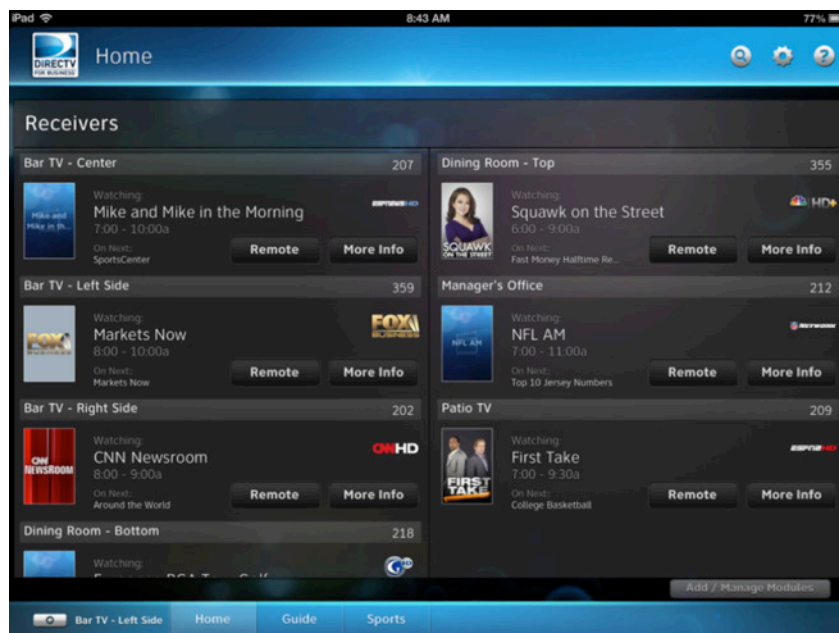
iPad 8:43 AM 77%

DIRECTV FOR BUSINESS Home

Receivers

Bar TV - Center 207
Mike and Mike in th...
Watching:
Mike and Mike in the Morning
7:00 - 10:00a
On Next:
SportsCenter
ESPNEWS HD
Remote More Info

Dining Room - Top 355
SQUAWK ON THE STREET
Watching:
Squawk on the Street
6:00 - 9:00a
On Next:
Fast Money Halftime Re...
HD+
Remote More Info

Bar TV - Left Side 359
FOX BUSINESS
Watching:
Markets Now
8:00 - 10:00a
On Next:
Markets Now
FOX BUSINESS
Remote More Info

Manager's Office 212
NFL AM
Watching:
NFL AM
7:00 - 11:00a
On Next:
Top 10 Jersey Numbers
NETWORK
Remote More Info

Bar TV - Right Side 202
CNN NEWSROOM
Watching:
CNN Newsroom
8:00 - 9:00a
On Next:
Around the World
CNNHD
Remote More Info

Patio TV 209
FIRST TAKE
Watching:
First Take
7:00 - 9:30a
On Next:
College Basketball
ESPN2 HD
Remote More Info

Dining Room - Bottom 218
Watching:
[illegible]

Add / Manage Modules

Bar TV - Left Side Home Guide Sports